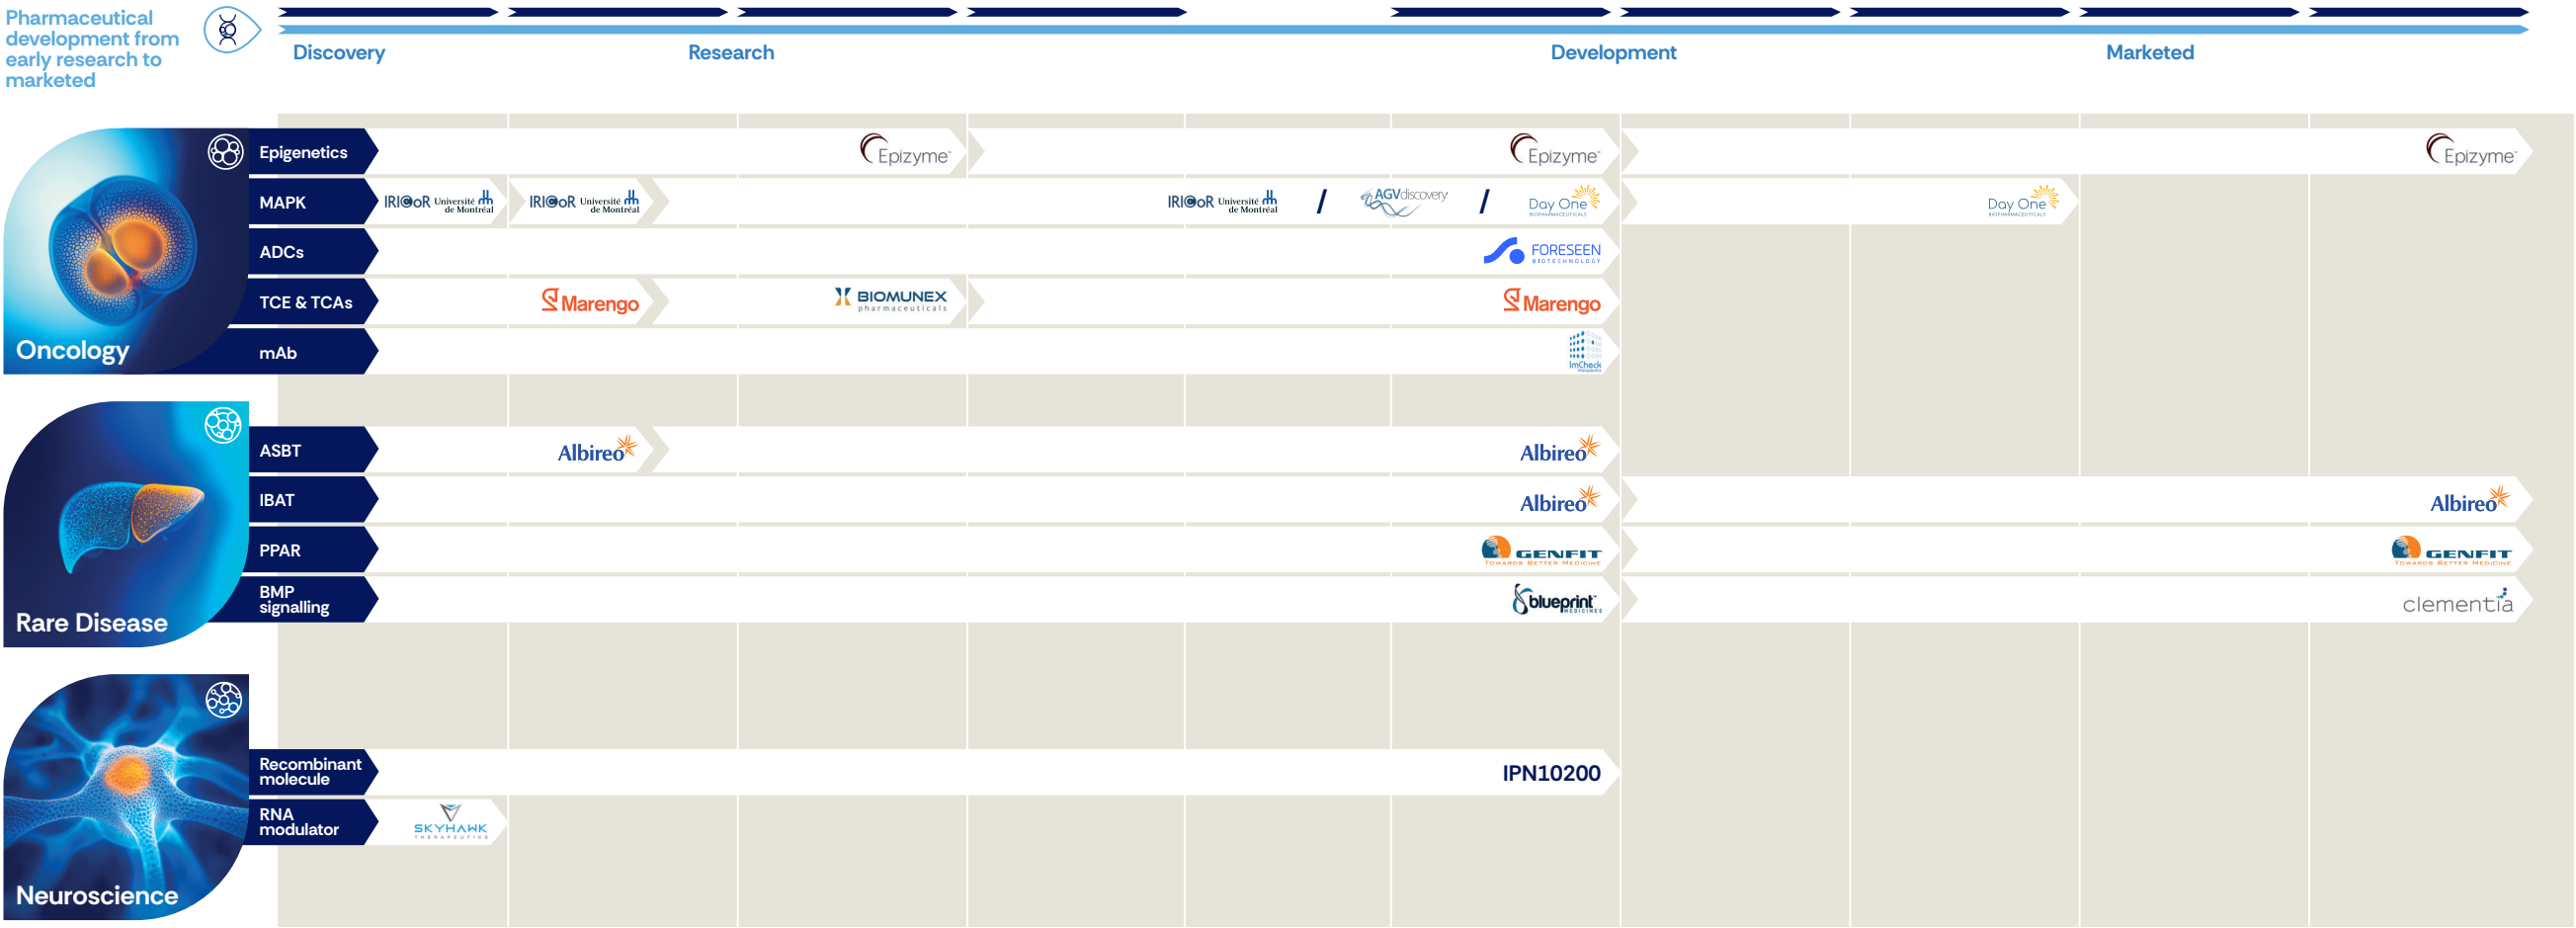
Pharmaceutical development from early research to marketed

Discovery
Research
Development
Marketed

Epigenetics
Epizyme
Epizyme
Epizyme

MAPK
IRICoR Université de Montréal
IRICoR Université de Montréal
IRICoR Université de Montréal / AGVdiscovery / Day One
Day One

ADCs
FORESEEN BIOTECHNOLOGY

TCE & TCAs
Marengo
BIOMUNEX pharmaceuticals
Marengo

mAb
ImCheck

Oncology

ASBT
Albireo
Albireo

IBAT
Albireo
Albireo

PPAR
GENFIT TOWARDS BETTER MEDICINE
GENFIT TOWARDS BETTER MEDICINE

BMP signalling
blueprint MEDICINES
clementia

Rare Disease

Recombinant molecule
IPN10200

RNA modulator
SKYHAWK THERAPEUTICS

Neuroscience